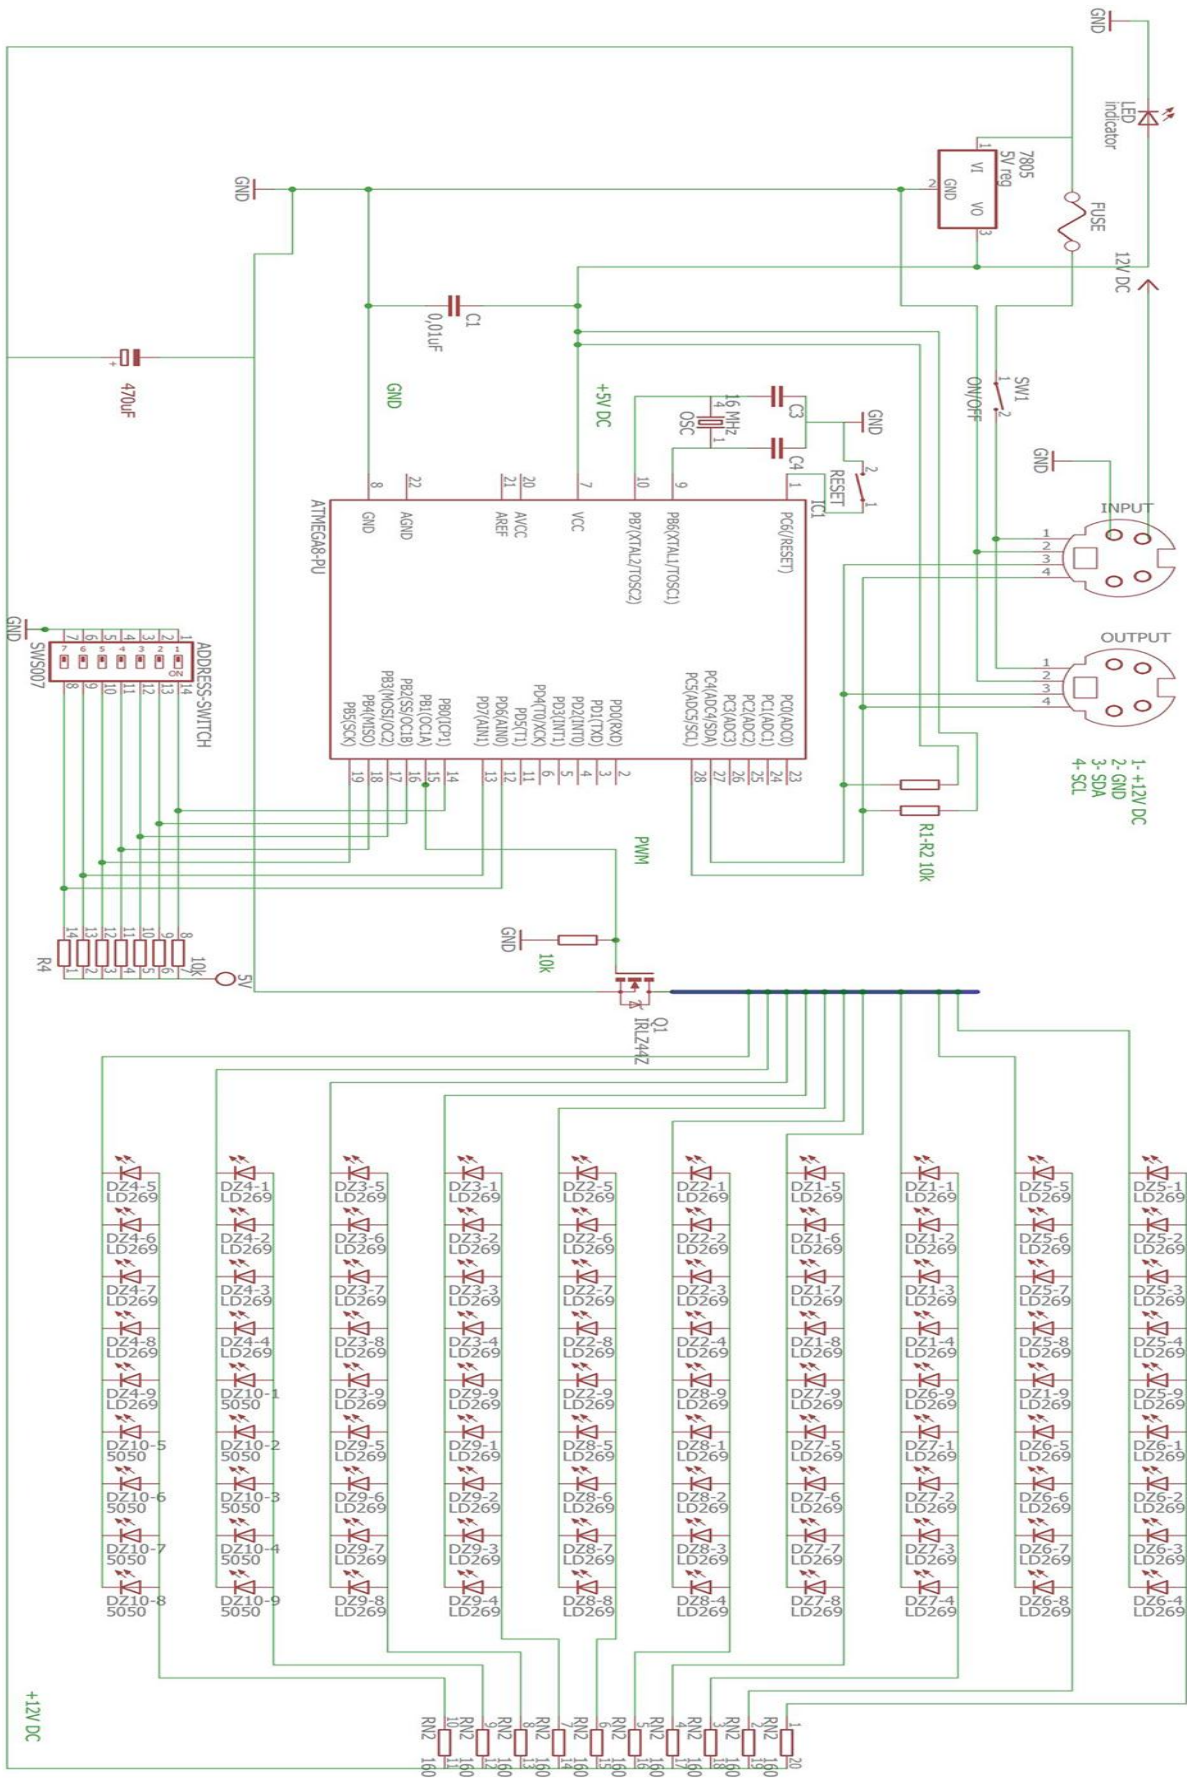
GND
LED indicator
7805
5V reg
VI
GND
VO
1
2
3
FUSE
12V DC
GND
C1
0.01uF
470uF
GND
+5V DC
C3
16 MHz
OSC
C4
GND
RESET
IC1
SW1
ON/OFF
GND
INPUT
1
2
3
4
OUTPUT
1
2
3
4
1- +12V DC
2- GND
3- SDA
4- SCL
ATMEGA8-PU
GND
AGND
AREF
AVCC
VCC
PB7(XTAL2/TOSC2)
PB6(XTAL1/TOSC1)
PC6(/RESET)
8
22
21
20
7
10
9
1
PB5(SCK)
PB4(MISO)
PB3(MOSI/OC2)
PB2(SS/OC1B)
PB1(OC1A)
PB0(ICP1)
PD7(AIN1)
PD6(AIN0)
PD5(T1)
PD4(T0/XCK)
PD3(INT1)
PD2(INT0)
PD1(TXD)
PD0(RXD)
PC5(ADC5/SCL)
PC4(ADC4/SDA)
PC3(ADC3)
PC2(ADC2)
PC1(ADC1)
PC0(ADC0)
19
18
17
16
15
14
13
12
11
6
5
4
3
2
28
27
26
25
24
23
R1-R2 10k
GND
SWS007
ADDRESS-SWITCH
ON
1 2 3 4 5 6 7
14 13 12 11 10 9 8
R4
10k
5V
PWM
GND
10k
Q1
IRLZ44Z
DZ4-5 LD269
DZ4-6 LD269
DZ4-7 LD269
DZ4-8 LD269
DZ4-9 LD269
DZ10-5 5050
DZ10-6 5050
DZ10-7 5050
DZ10-8 5050
DZ4-1 LD269
DZ4-2 LD269
DZ4-3 LD269
DZ4-4 LD269
DZ10-1 5050
DZ10-2 5050
DZ10-3 5050
DZ10-4 5050
DZ10-9 5050
DZ3-5 LD269
DZ3-6 LD269
DZ3-7 LD269
DZ3-8 LD269
DZ3-9 LD269
DZ9-5 LD269
DZ9-6 LD269
DZ9-7 LD269
DZ9-8 LD269
DZ3-1 LD269
DZ3-2 LD269
DZ3-3 LD269
DZ3-4 LD269
DZ9-9 LD269
DZ9-1 LD269
DZ9-2 LD269
DZ9-3 LD269
DZ9-4 LD269
DZ2-5 LD269
DZ2-6 LD269
DZ2-7 LD269
DZ2-8 LD269
DZ2-9 LD269
DZ8-5 LD269
DZ8-6 LD269
DZ8-7 LD269
DZ8-8 LD269
DZ2-1 LD269
DZ2-2 LD269
DZ2-3 LD269
DZ2-4 LD269
DZ8-9 LD269
DZ8-1 LD269
DZ8-2 LD269
DZ8-3 LD269
DZ8-4 LD269
DZ1-5 LD269
DZ1-6 LD269
DZ1-7 LD269
DZ1-8 LD269
DZ7-9 LD269
DZ7-5 LD269
DZ7-6 LD269
DZ7-7 LD269
DZ7-8 LD269
DZ1-1 LD269
DZ1-2 LD269
DZ1-3 LD269
DZ1-4 LD269
DZ6-9 LD269
DZ7-1 LD269
DZ7-2 LD269
DZ7-3 LD269
DZ7-4 LD269
DZ5-5 LD269
DZ5-6 LD269
DZ5-7 LD269
DZ5-8 LD269
DZ1-9 LD269
DZ6-5 LD269
DZ6-6 LD269
DZ6-7 LD269
DZ6-8 LD269
DZ5-1 LD269
DZ5-2 LD269
DZ5-3 LD269
DZ5-4 LD269
DZ5-9 LD269
DZ6-1 LD269
DZ6-2 LD269
DZ6-3 LD269
DZ6-4 LD269
+12V DC
RN2 10 11 160
RN2 9 12 160
RN2 8 13 160
RN2 7 14 160
RN2 6 15 160
RN2 5 16 160
RN2 4 17 160
RN2 3 18 160
RN2 2 19 160
RN2 1 20 160